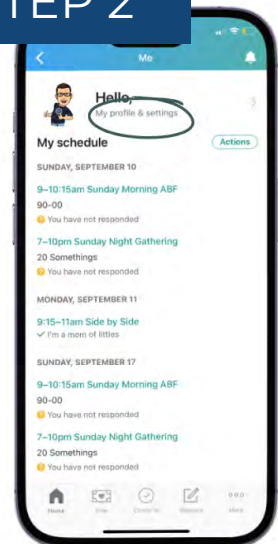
TEP 2

Me

Hello,

My profile & settings

My schedule

Actions

SUNDAY, SEPTEMBER 10

9–10:15am Sunday Morning ABF

90-00

You have not responded

7–10pm Sunday Night Gathering

20 Somethings

You have not responded

MONDAY, SEPTEMBER 11

9:15–11am Side by Side

✓ I'm a mom of littles

SUNDAY, SEPTEMBER 17

9–10:15am Sunday Morning ABF

90-00

You have not responded

7–10pm Sunday Night Gathering

20 Somethings

You have not responded

Home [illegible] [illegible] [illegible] More